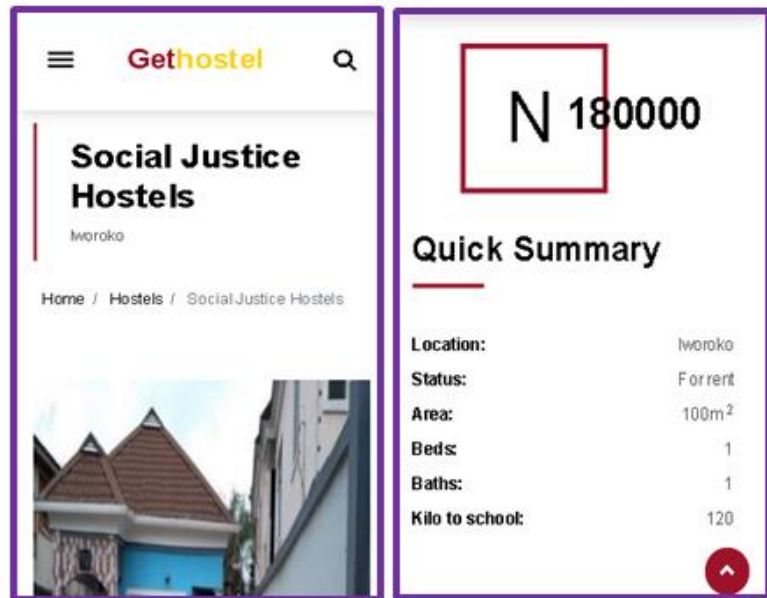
Gethostel

Social Justice Hostels

Iworoko

Home / Hostels / Social Justice Hostels

N 180000

Quick Summary

| | |
|---|---|
| Location: | Iworoko |
| Status: | For rent |
| Area: | 100m$^2$ |
| Beds: | 1 |
| Baths: | 1 |
| Kilo to school: | 120 |